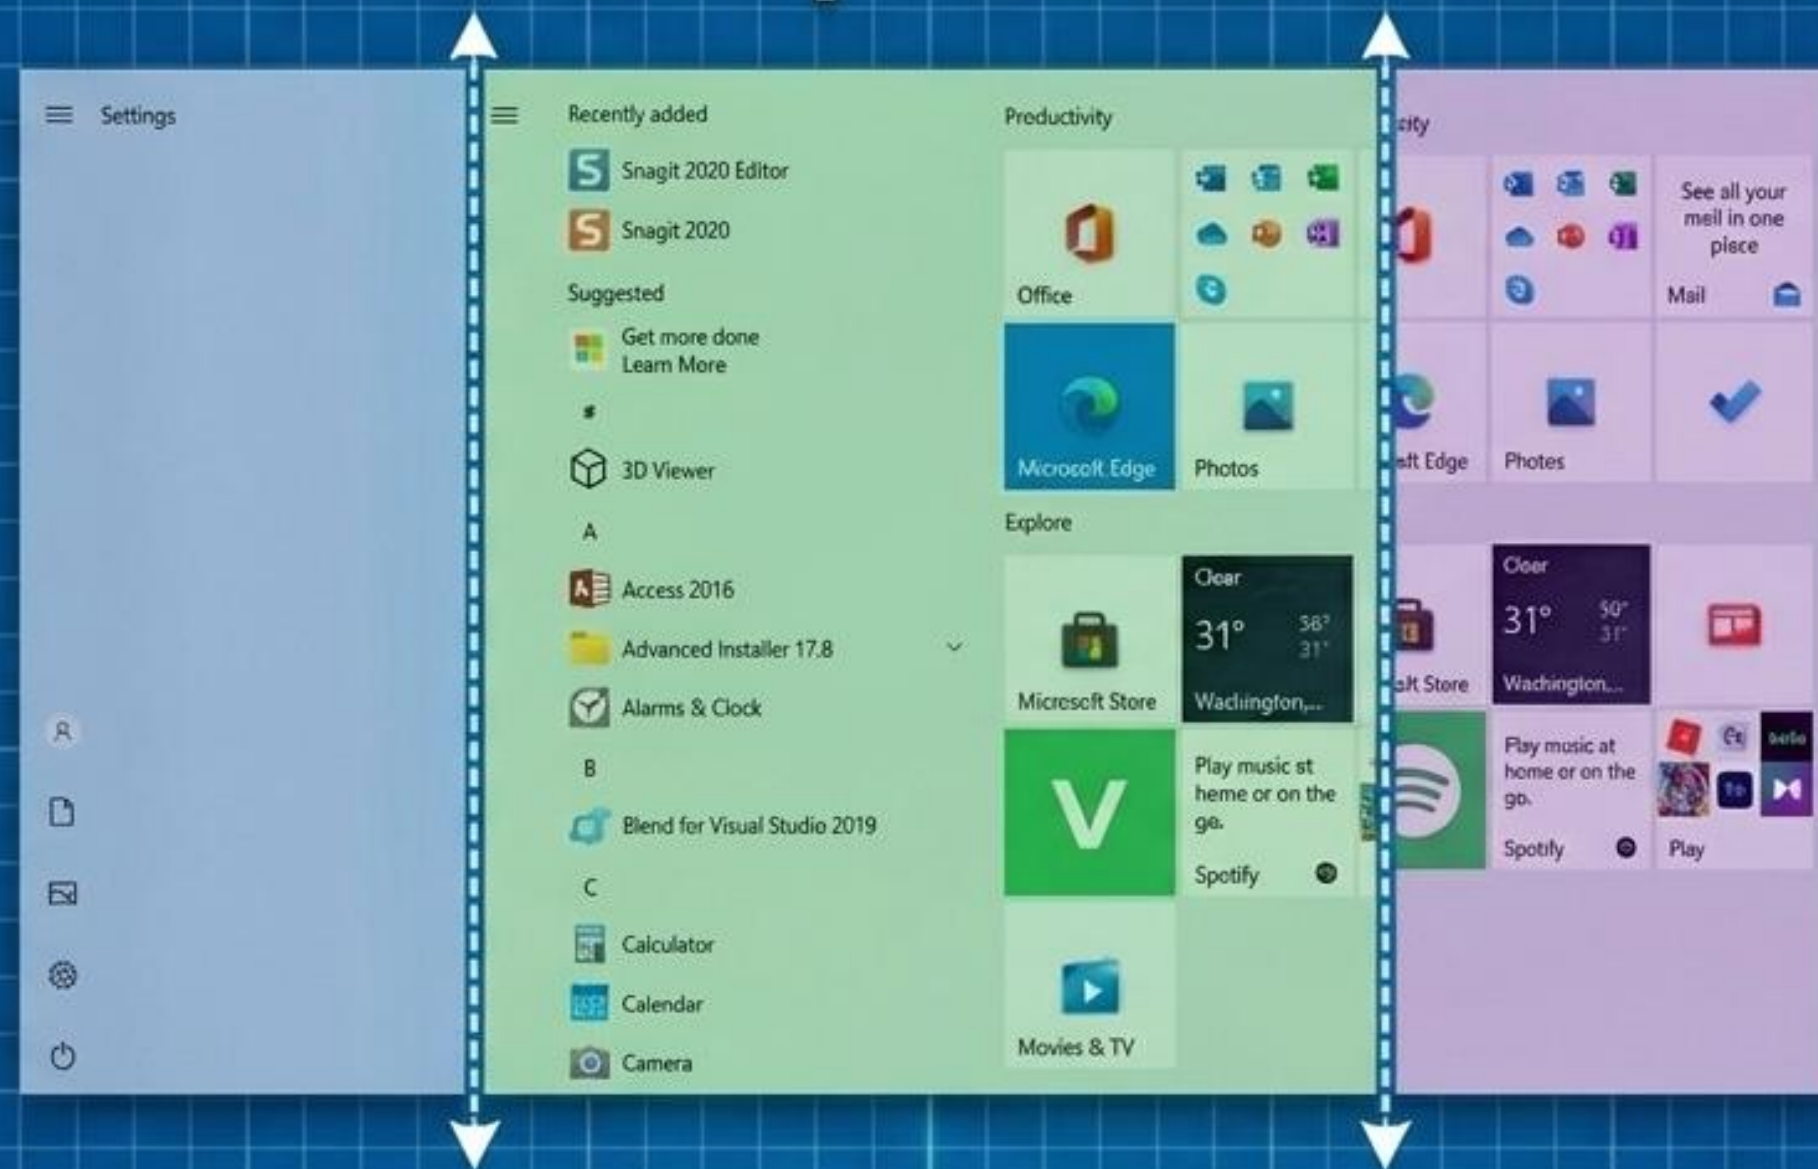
Settings

Recently added

Snagit 2020 Editor

Snagit 2020

Suggested

Get more done
Learn More

#

3D Viewer

A

Access 2016

Advanced Installer 17.8

Alarms & Clock

B

Blend for Visual Studio 2019

C

Calculator

Calendar

Camera

Productivity

Office

Microsoft Edge

Photos

Explore

Microsoft Store

Clear
31°
58°
31°
Washington,...

Play music at heme or on the go.

Spotify

Movies & TV

ivity

See all your mail in one place

Mail

oft Edge

Photos

oft Store

Clear
31°
50°
31°
Washington,...

Play music at home or on the go.

Spotify

Play